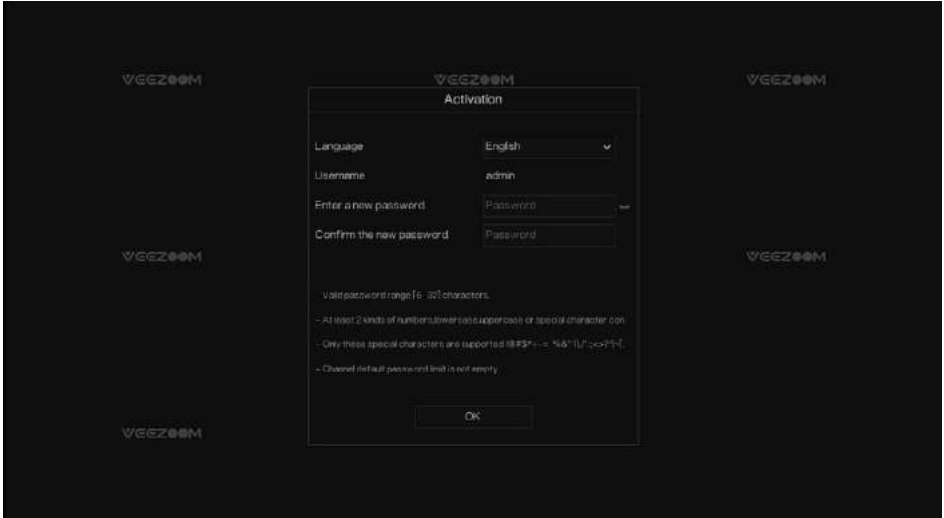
VEEZOOM

VEEZOOM

VEEZOOM

Activation

Language English

Username admin

Enter a new password Password

Confirm the new password Password

VEEZOOM

VEEZOOM

Valid password range [6 - 32] characters.

- At least 2 kinds of numbers,lowercase,uppercase or special character con

- Only these special characters are supported !@#$*+-=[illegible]

- Channel default password limit is not empty.

OK

VEEZOOM